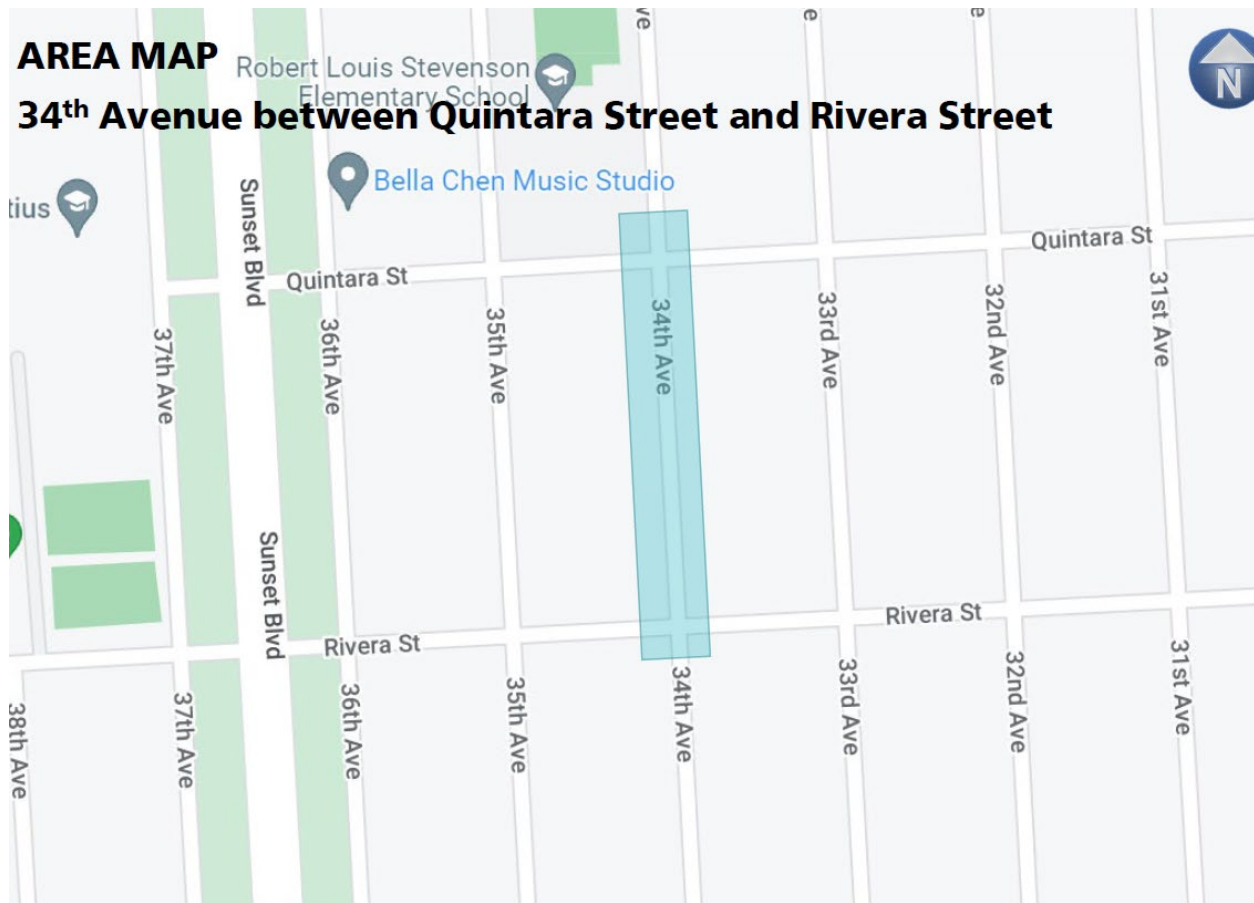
AREA MAP
34th Avenue between Quintara Street and Rivera Street

Robert Louis Stevenson Elementary School

Bella Chen Music Studio

tius

N

ve

e

e

Quintara St

Quintara St

Sunset Blvd

37th Ave

36th Ave

35th Ave

34th Ave

33rd Ave

32nd Ave

31st Ave

Sunset Blvd

Rivera St

Rivera St

38th Ave

37th Ave

36th Ave

35th Ave

34th Ave

33rd Ave

32nd Ave

31st Ave